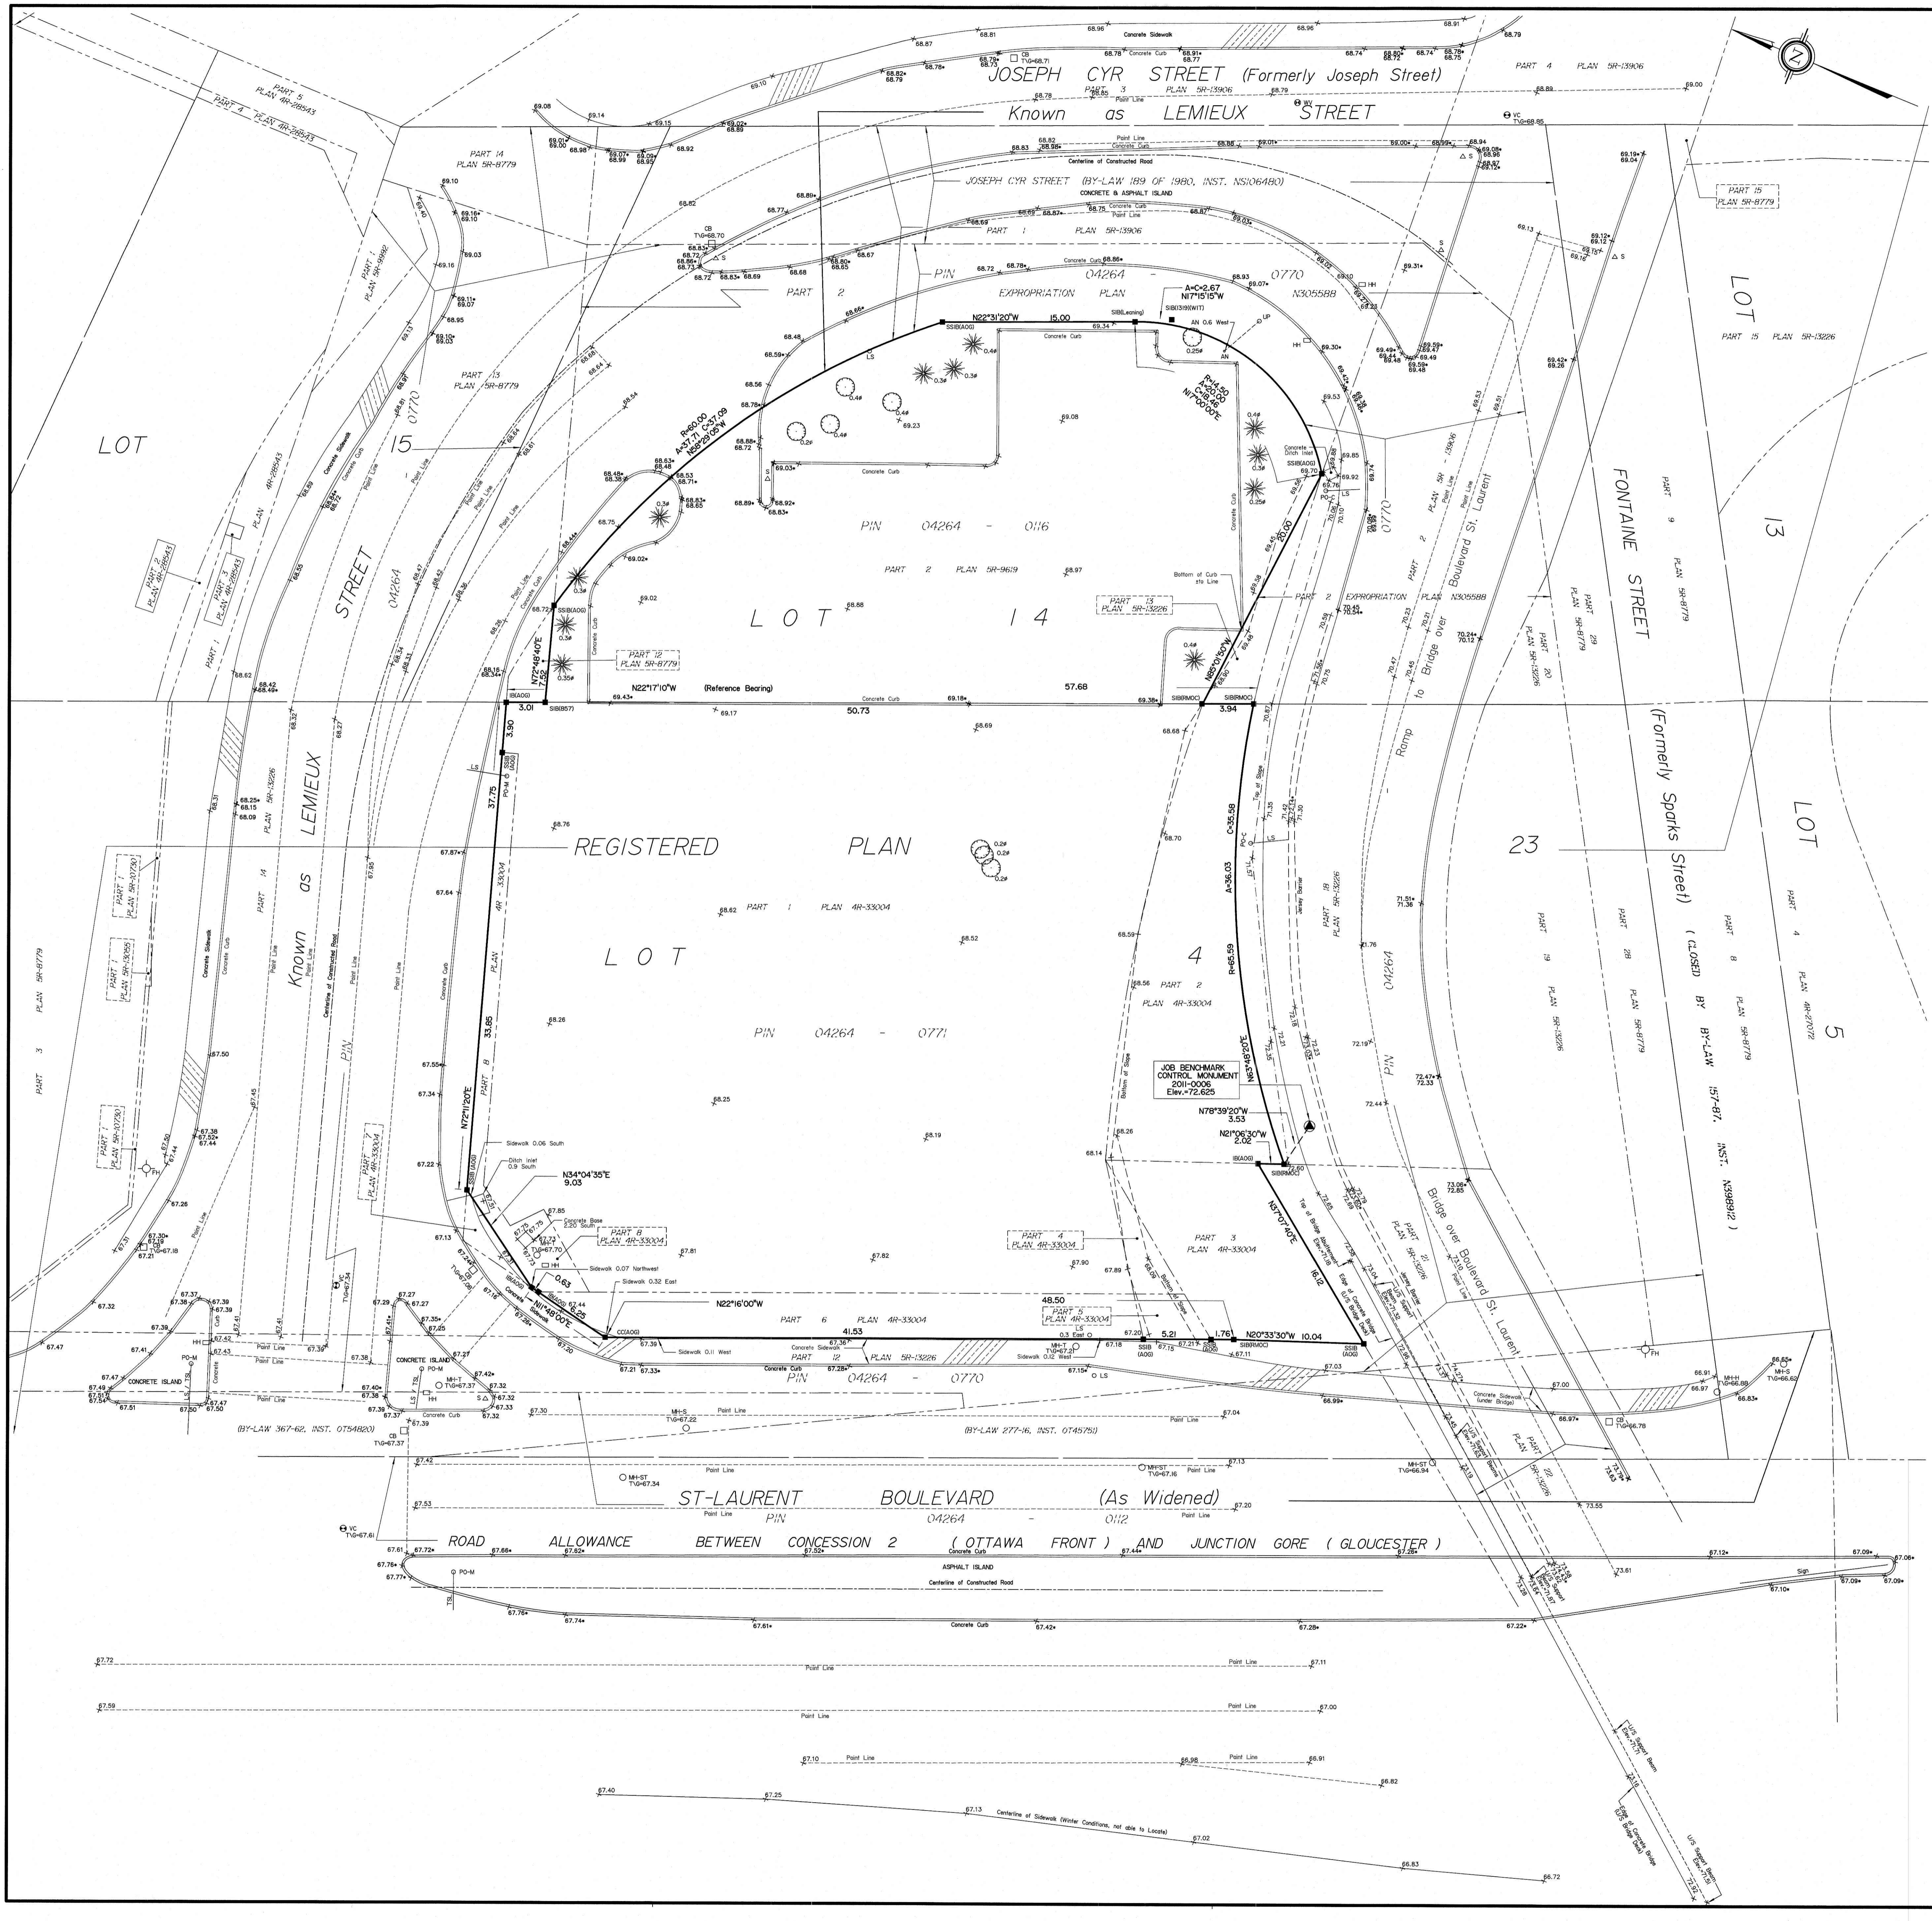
JOSEPH CYR STREET (Formerly Joseph Street)
Known as LEMIEUX STREET

PART 4 PLAN 5R-13906
PART 3 PLAN 5R-13906
Point Line
Concrete Sidewalk
Concrete Curb
Centerline of Constructed Road
JOSEPH CYR STREET (BY-LAW 189 OF 1980, INST. NS106480)
CONCRETE & ASPHALT ISLAND
PART 1 PLAN 5R-13906
PIN 04264 - 0770
PART 2
EXPROPRIATION PLAN N305588
PART 14 PLAN 5R-8779
PART 5 PLAN 4R-28543
PART 4 PLAN 4R-28543
PART 15 PLAN 5R-8779
PART 15 PLAN 5R-13226
LOT
LOT 13
LOT 15
LOT 14
LOT 4
LOT 5
23
N22°31'20"W 15.00
A=C=2.67
N17°15'15"W
R=60.00
A=37.71 C=37.09
N58°29'05"W
R=14.50
C=20.00
N17°00'00"E
PIN 04264 - 0116
PART 2 PLAN 5R-9619
PART 13 PLAN 5R-13226
PART 12 PLAN 5R-8779
N72°48'40"E
N22°17'10"W (Reference Bearing)
57.68
50.73
3.01
3.94
3.90
37.75
33.85
N72°11'20"E
PART 2 EXPROPRIATION PLAN N305588
FONTAINE STREET
(Formerly Sparks Street) (CLOSED BY BY-LAW 157-87, INST. N398912)
Ramp to Bridge over Boulevard St. Laurent
REGISTERED PLAN
PART 1 PLAN 4R-33004
PIN 04264 - 0771
PART 2 PLAN 4R-33004
PART 8 PLAN 4R-33004
PART 14 PLAN 5R-13226
Known as LEMIEUX STREET
PIN 04264 - 0770
C=35.58
A=36.03
R=65.59
N63°48'20"E
JOB BENCHMARK
CONTROL MONUMENT
2011-0006
Elev.=72.625
N78°39'20"W 3.53
N21°06'30"W 2.02
N3°07'40"E
16.12
N34°04'35"E 9.03
0.63
N11°48'00"E
N22°16'00"W
48.50
41.53
5.21
1.76
N20°33'30"W 10.04
PART 6 PLAN 4R-33004
PART 4 PLAN 4R-33004
PART 3 PLAN 4R-33004
PART 5 PLAN 4R-33004
PART 12 PLAN 5R-13226
PIN 04264 - 0770
Bridge over Boulevard St. Laurent
PART 18 PLAN 5R-13226
PART 19 PLAN 5R-13226
PART 28 PLAN 5R-8779
PART 8 PLAN 5R-8779
PART 4 PLAN 4R-27072
PART 21 PLAN 5R-13226
PART 22 PLAN 5R-13226
PART 1 PLAN 5R-10730
PART 1 PLAN 5R-13085
PART 3 PLAN 5R-8779
PART 1 PLAN 4R-28543
PART 3 PLAN 4R-28543
PART 13 PLAN 5R-8779
PART 1 PLAN 5R-9982
CONCRETE ISLAND
(BY-LAW 367-62, INST. OT54820)
(BY-LAW 277-16, INST. OT45751)
ST-LAURENT BOULEVARD (As Widened)
PIN 04264 - 0112
ROAD ALLOWANCE BETWEEN CONCESSION 2 (OTTAWA FRONT) AND JUNCTION GORE (GLOUCESTER)
ASPHALT ISLAND
Centerline of Constructed Road
Concrete Curb
Point Line
Centerline of Sidewalk (Winter Conditions, not able to Locate)